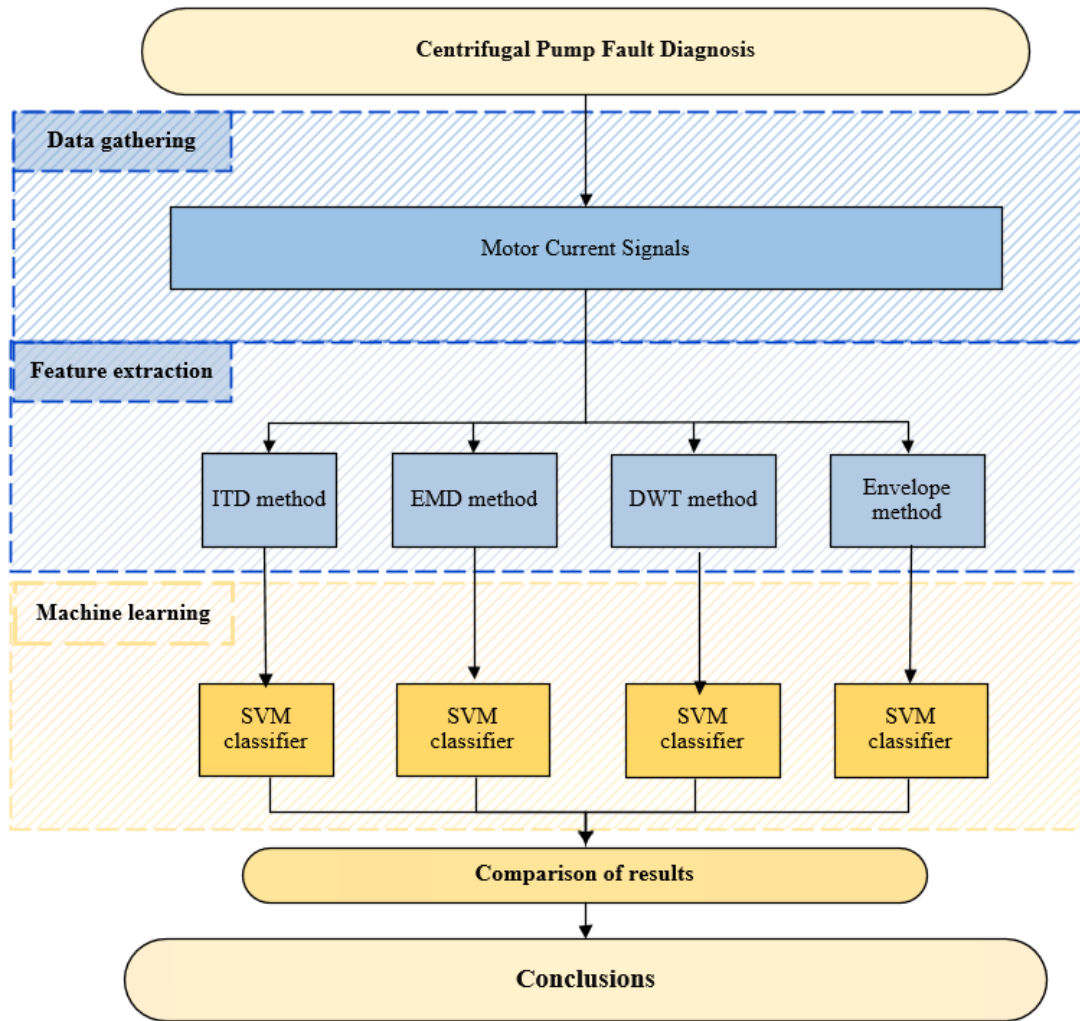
Centrifugal Pump Fault Diagnosis

Data gathering

Motor Current Signals

Feature extraction

ITD method

EMD method

DWT method

Envelope method

Machine learning

SVM classifier

SVM classifier

SVM classifier

SVM classifier

Comparison of results

Conclusions